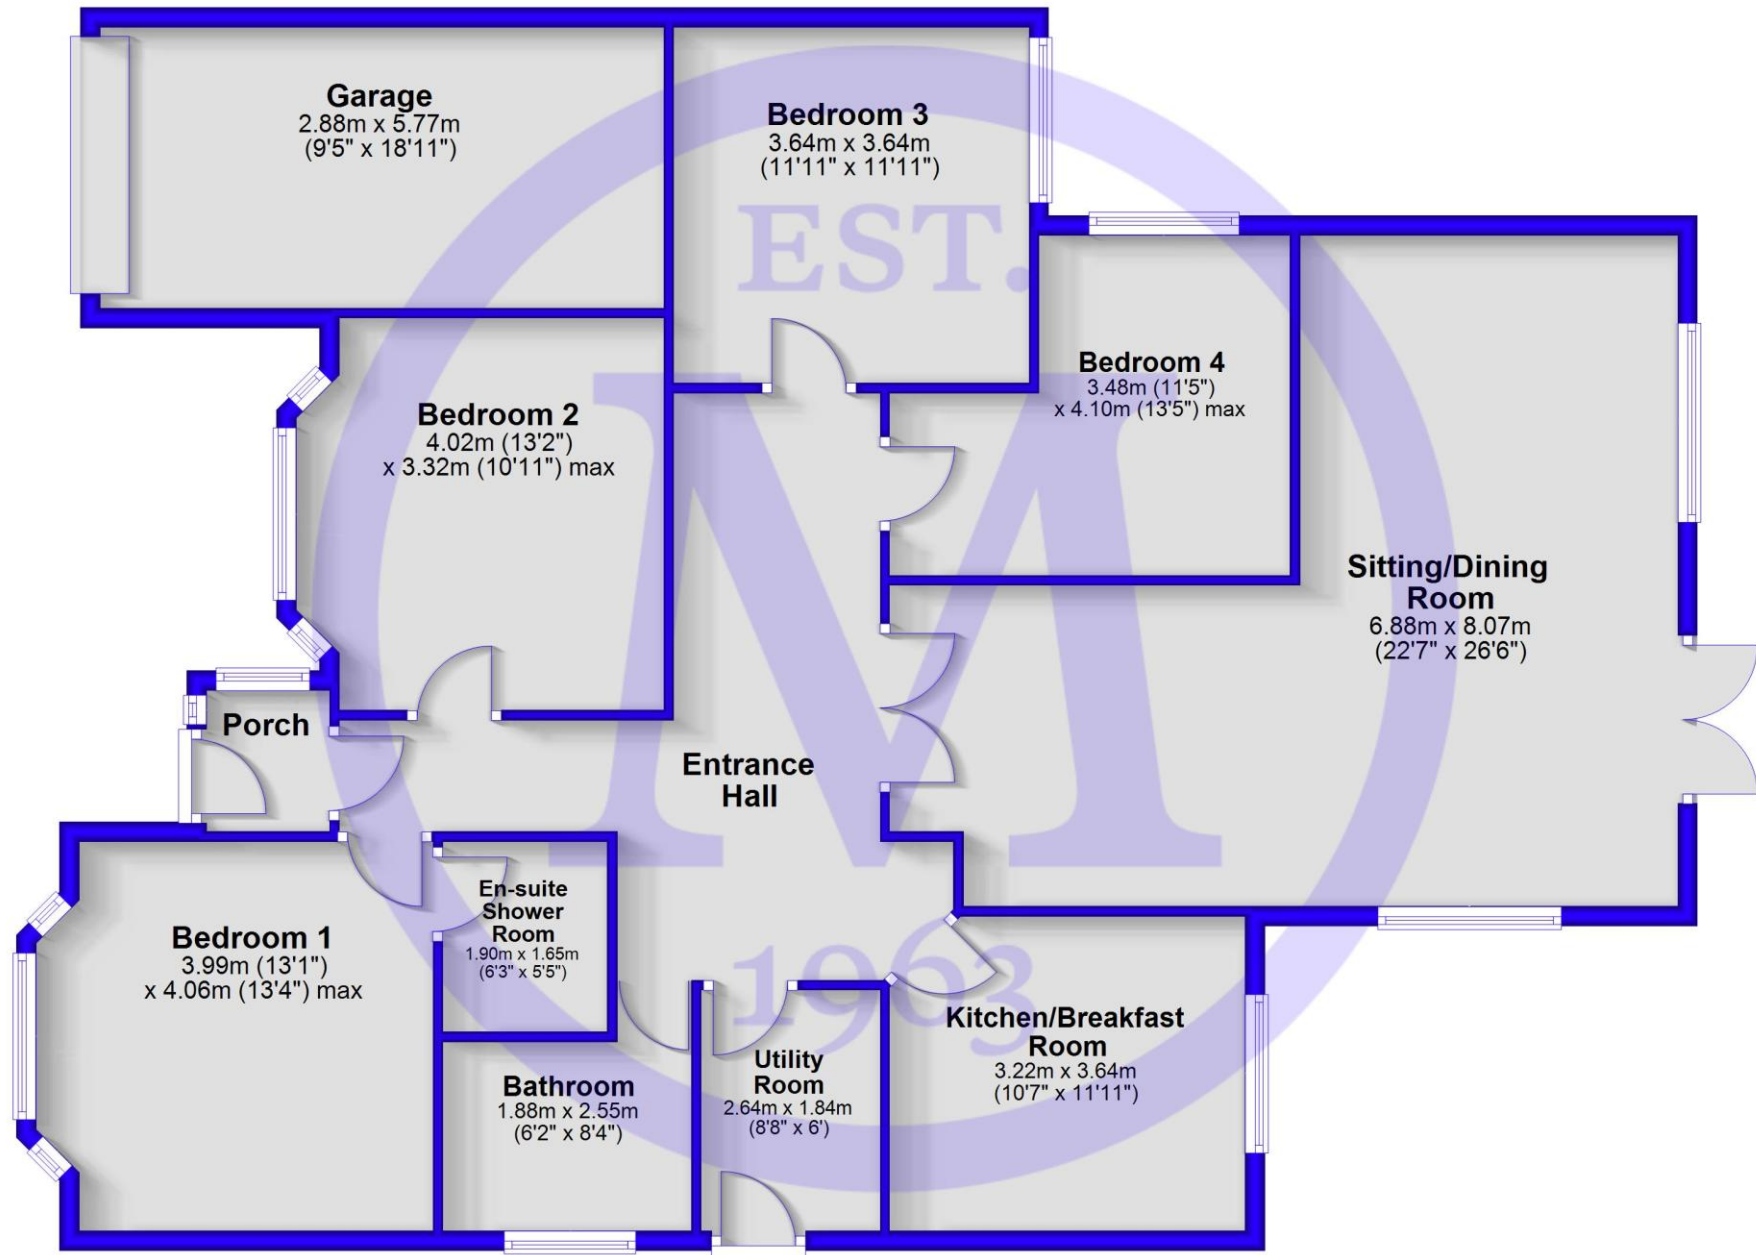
Garage
2.88m x 5.77m
(9'5" x 18'11")

Bedroom 3
3.64m x 3.64m
(11'11" x 11'11")

EST.

Bedroom 4
3.48m (11'5")
x 4.10m (13'5") max

Bedroom 2
4.02m (13'2")
x 3.32m (10'11") max

Sitting/Dining Room
6.88m x 8.07m
(22'7" x 26'6")

Porch

Entrance Hall

M

En-suite Shower Room
1.90m x 1.65m
(6'3" x 5'5")

Bedroom 1
3.99m (13'1")
x 4.06m (13'4") max

1963

Kitchen/Breakfast Room
3.22m x 3.64m
(10'7" x 11'11")

Utility Room
2.64m x 1.84m
(8'8" x 6')

Bathroom
1.88m x 2.55m
(6'2" x 8'4")